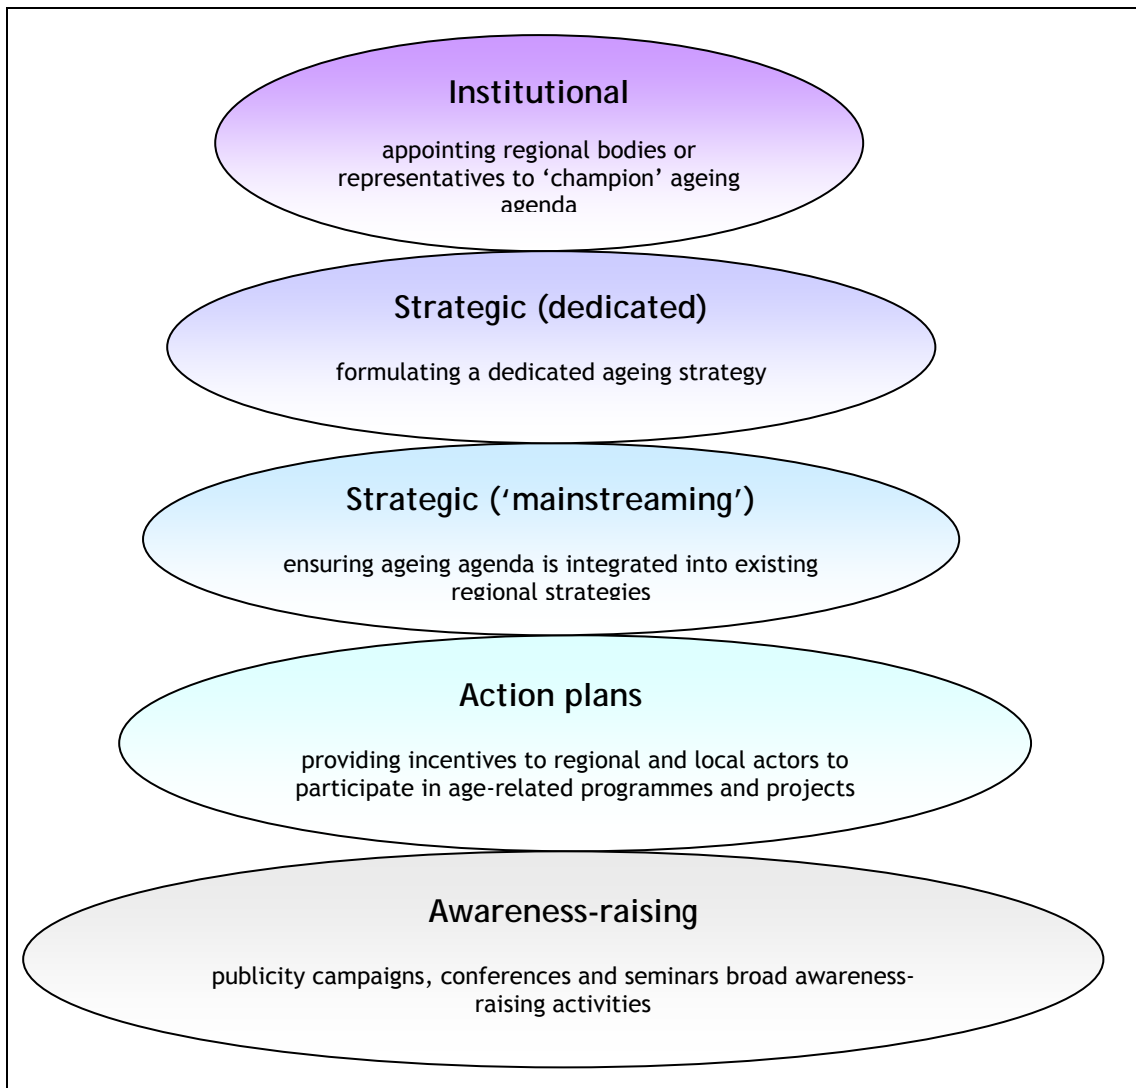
Institutional

appointing regional bodies or representatives to 'champion' ageing agenda

Strategic (dedicated)

formulating a dedicated ageing strategy

Strategic ('mainstreaming')

ensuring ageing agenda is integrated into existing regional strategies

Action plans

providing incentives to regional and local actors to participate in age-related programmes and projects

Awareness-raising

publicity campaigns, conferences and seminars broad awareness-raising activities